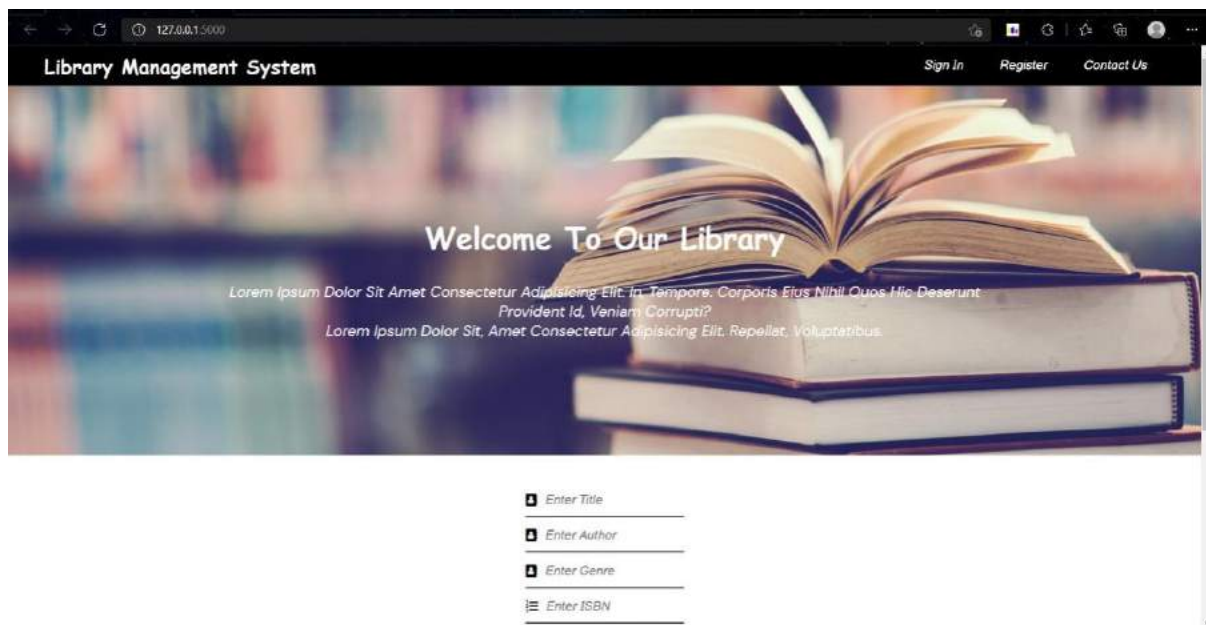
127.0.0.1:5000

Library Management System

Sign In Register Contact Us

Welcome To Our Library

Lorem Ipsum Dolor Sit Amet Consectetur Adipisicing Elit. In, Tempore. Corporis Eius Nihil Quos Hic Deserunt Provident Id, Veniam Corrupti?
Lorem Ipsum Dolor Sit, Amet Consectetur Adipisicing Elit. Repellat, Voluptatibus.

Enter Title

Enter Author

Enter Genre

Enter ISBN